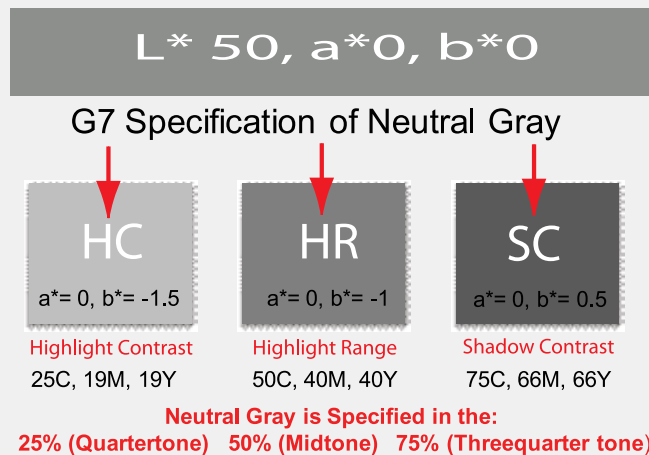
L* 50, a*0, b*0

G7 Specification of Neutral Gray

HC
a*= 0, b*= -1.5
Highlight Contrast
25C, 19M, 19Y

HR
a*= 0, b*= -1
Highlight Range
50C, 40M, 40Y

SC
a*= 0, b*= 0.5
Shadow Contrast
75C, 66M, 66Y

Neutral Gray is Specified in the:
25% (Quartertone) 50% (Midtone) 75% (Threequarter tone)